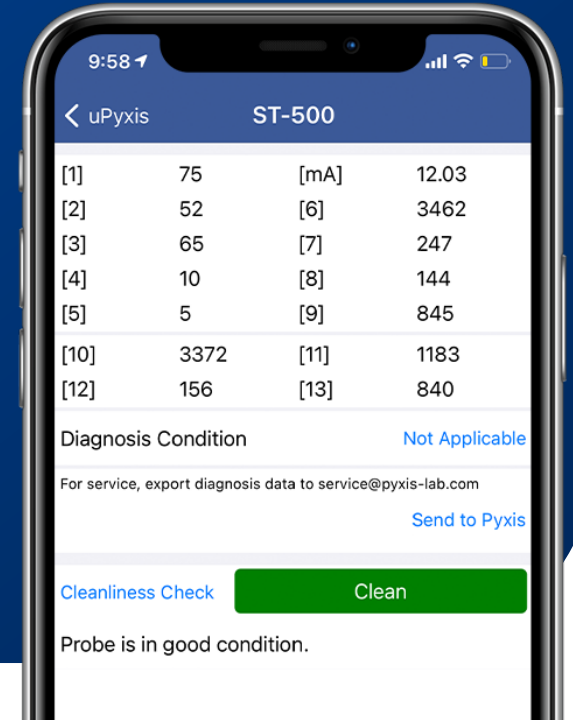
9:58

uPyxis ST-500

| | | | |
|---|---|---|---|
| [1] | 75 | [mA] | 12.03 |
| [2] | 52 | [6] | 3462 |
| [3] | 65 | [7] | 247 |
| [4] | 10 | [8] | 144 |
| [5] | 5 | [9] | 845 |
| [10] | 3372 | [11] | 1183 |
| [12] | 156 | [13] | 840 |

Diagnosis Condition Not Applicable

For service, export diagnosis data to service@pyxis-lab.com

Send to Pyxis

Cleanliness Check Clean

Probe is in good condition.